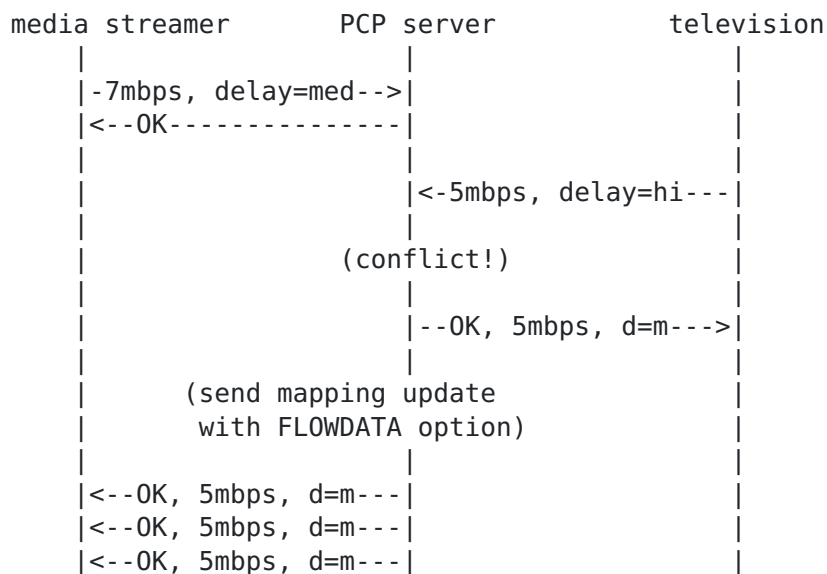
media streamer PCP server television

-7mbps, delay=med-->

<--OK---------------

<-5mbps, delay=hi---

(conflict!)

--OK, 5mbps, d=m--->

(send mapping update with FLOWDATA option)

<--OK, 5mbps, d=m---

<--OK, 5mbps, d=m---

<--OK, 5mbps, d=m---